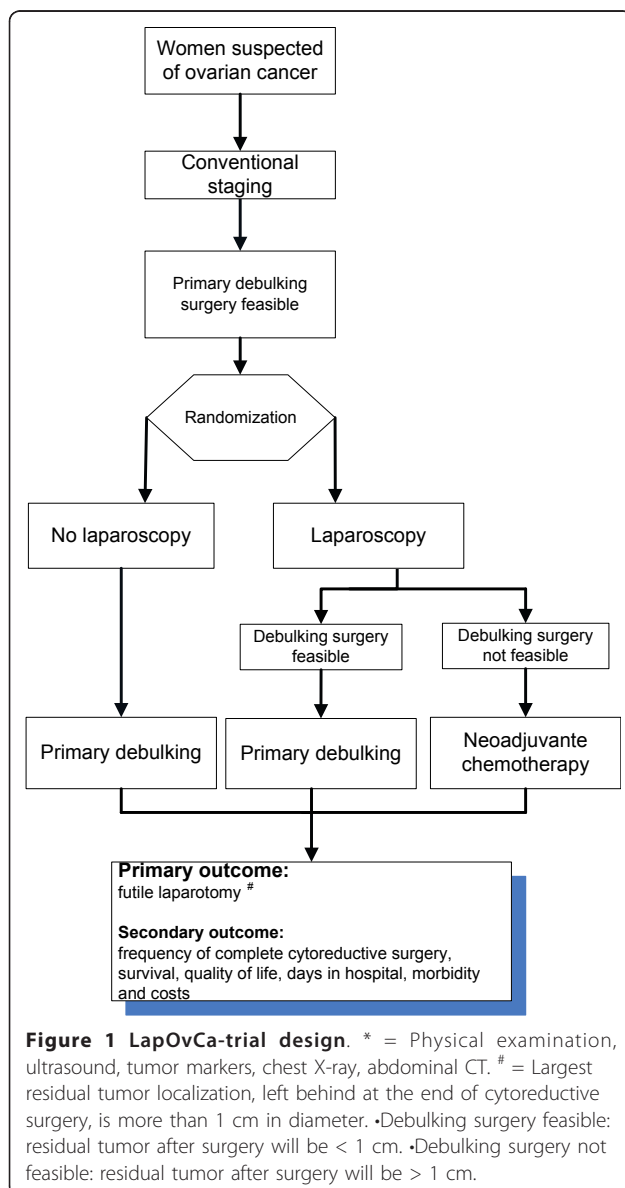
Women suspected of ovarian cancer

Conventional staging

Primary debulking surgery feasible

Randomization

No laparoscopy

Laparoscopy

Debulking surgery feasible

Debulking surgery not feasible

Primary debulking

Primary debulking

Neoadjuvante chemotherapy

**Primary outcome:**
futile laparotomy $^{\#}$

**Secondary outcome:**
frequency of complete cytoreductive surgery, survival, quality of life, days in hospital, morbidity and costs

**Figure 1 LapOvCa-trial design**. * = Physical examination, ultrasound, tumor markers, chest X-ray, abdominal CT. $^{\#}$ = Largest residual tumor localization, left behind at the end of cytoreductive surgery, is more than 1 cm in diameter. •Debulking surgery feasible: residual tumor after surgery will be < 1 cm. •Debulking surgery not feasible: residual tumor after surgery will be > 1 cm.